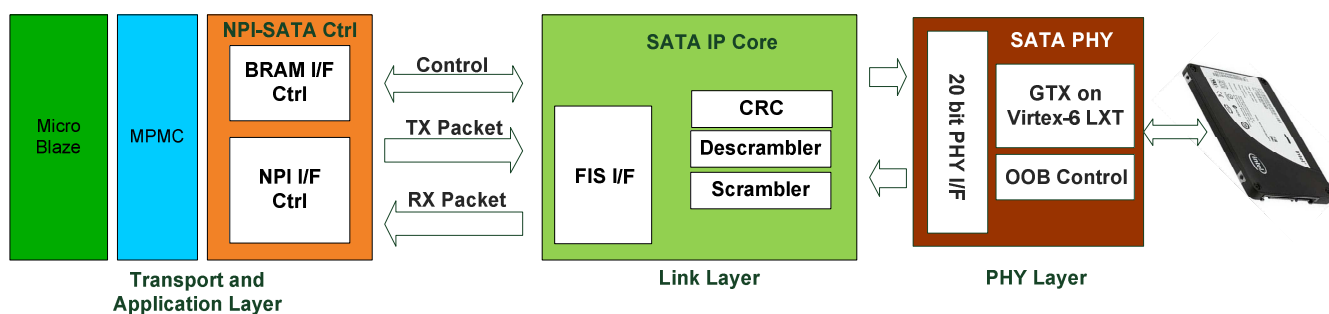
Micro Blaze

MPMC

NPI-SATA Ctrl

BRAM I/F Ctrl

NPI I/F Ctrl

Control

TX Packet

RX Packet

SATA IP Core

FIS I/F

CRC

Descrambler

Scrambler

SATA PHY

20 bit PHY I/F

GTX on Virtex-6 LXT

OOB Control

Transport and Application Layer

Link Layer

PHY Layer